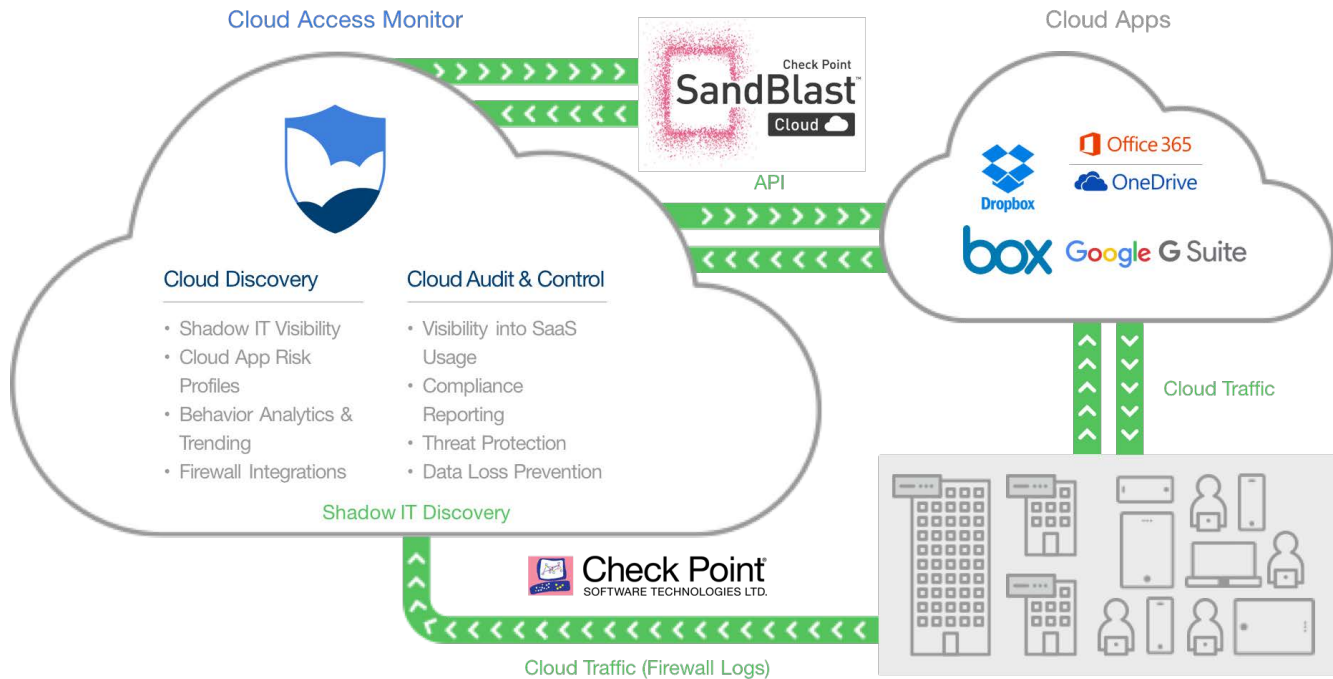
Cloud Access Monitor

Check Point SandBlast™ Cloud

Cloud Apps

Office 365

OneDrive

Dropbox

box

Google G Suite

API

Cloud Discovery

• Shadow IT Visibility
• Cloud App Risk Profiles
• Behavior Analytics & Trending
• Firewall Integrations

Cloud Audit & Control

• Visibility into SaaS Usage
• Compliance Reporting
• Threat Protection
• Data Loss Prevention

Shadow IT Discovery

Cloud Traffic

Check Point SOFTWARE TECHNOLOGIES LTD.

Cloud Traffic (Firewall Logs)